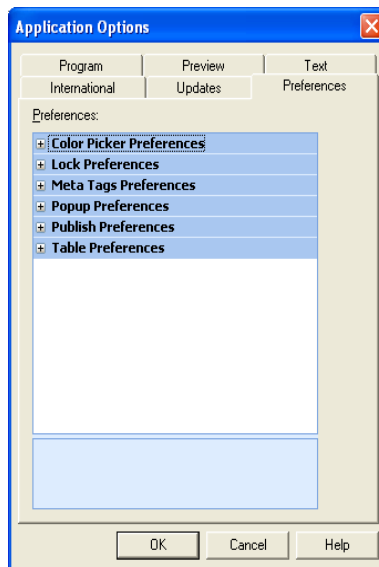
Application Options

Program
Preview
Text
International
Updates
Preferences

Preferences:

Color Picker Preferences
Lock Preferences
Meta Tags Preferences
Popup Preferences
Publish Preferences
Table Preferences

OK
Cancel
Help